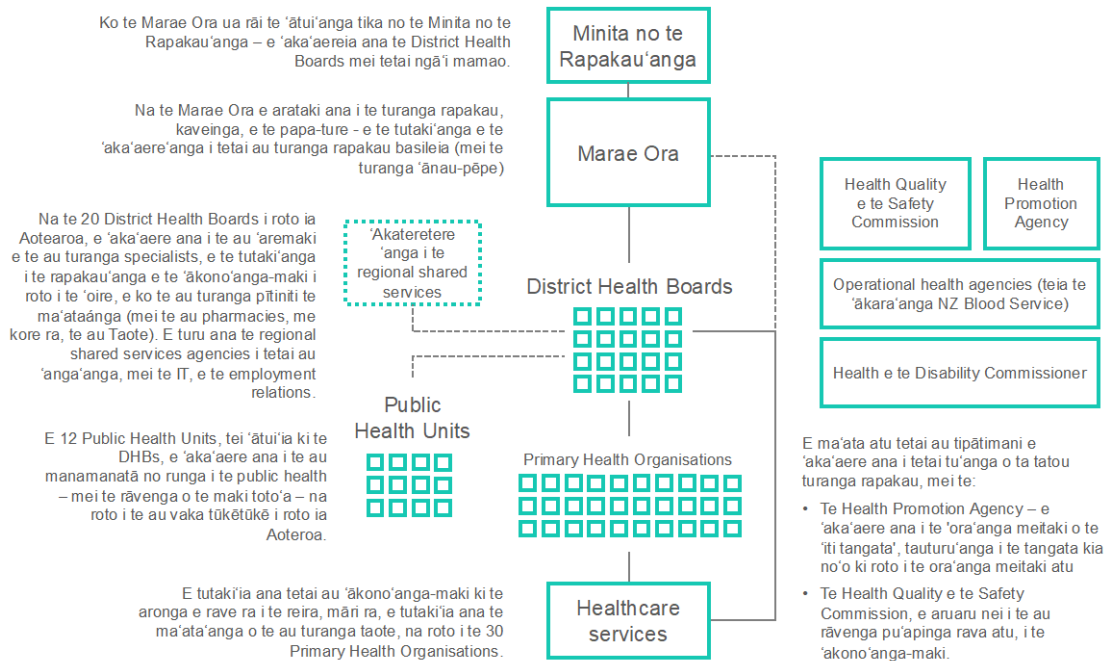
Ko te Marae Ora ua rāi te ʻātuiʻanga tika no te Minita no te Rapakauʻanga – e ʻakaʻaereia ana te District Health Boards mei tetai ngāʻi mamao.

Minita no te Rapakauʻanga

Na te Marae Ora e arataki ana i te turanga rapakau, kaveinga, e te papa-ture - e te tutakiʻanga e te ʻakaʻaereʻanga i tetai au turanga rapakau basileia (mei te turanga ʻānau-pēpe)

Marae Ora

Health Quality e te Safety Commission

Health Promotion Agency

Na te 20 District Health Boards i roto ia Aotearoa, e ʻakaʻaere ana i te au ʻaremaki e te au turanga specialists, e te tutakiʻanga i te rapakauʻanga e te ʻākonoʻanga-maki i roto i te ʻoire, e ko te au turanga pītiniti te maʻataánga (mei te au pharmacies, me kore ra, te au Taote). E turu ana te regional shared services agencies i tetai au ʻangaʻanga, mei te IT, e te employment relations.

ʻAkateretere ʻanga i te regional shared services

District Health Boards

Operational health agencies (teia te ʻākaraʻanga NZ Blood Service)

Health e te Disability Commissioner

Public Health Units

E 12 Public Health Units, tei ʻātuiʻia ki te DHBs, e ʻakaʻaere ana i te au manamanatā no runga i te public health – mei te rāvenga o te maki totoʻa – na roto i te au vaka tūkētūkē i roto ia Aoteroa.

Primary Health Organisations

E maʻata atu tetai au tipātimani e ʻakaʻaere ana i tetai tuʻanga o ta tatou turanga rapakau, mei te:

• Te Health Promotion Agency – e ʻakaʻaere ana i te ʻoraʻanga meitaki o te ʻiti tangata', tauturuʻanga i te tangata kia noʻo ki roto i te oraʻanga meitaki atu

• Te Health Quality e te Safety Commission, e aruaru nei i te au rāvenga puʻapinga rava atu, i te ʻakonoʻanga-maki.

E tutakiʻia ana tetai au ʻākonoʻanga-maki ki te aronga e rave ra i te reira, māri ra, e tutakiʻia ana te maʻataʻanga o te au turanga taote, na roto i te 30 Primary Health Organisations.

Healthcare services